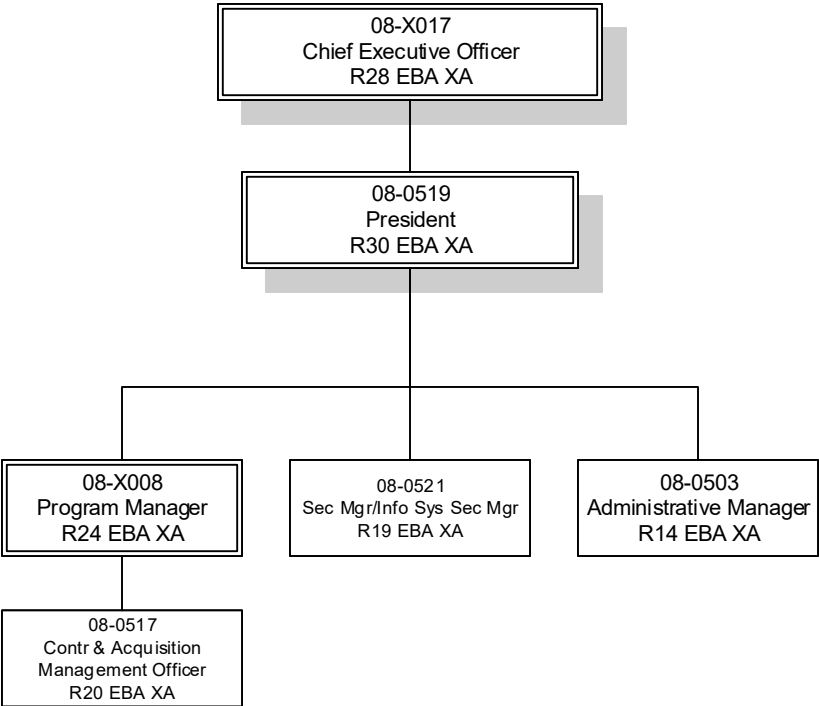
08-X017
Chief Executive Officer
R28 EBA XA

08-0519
President
R30 EBA XA

08-X008
Program Manager
R24 EBA XA

08-0521
Sec Mgr/Info Sys Sec Mgr
R19 EBA XA

08-0503
Administrative Manager
R14 EBA XA

08-0517
Contr & Acquisition
Management Officer
R20 EBA XA